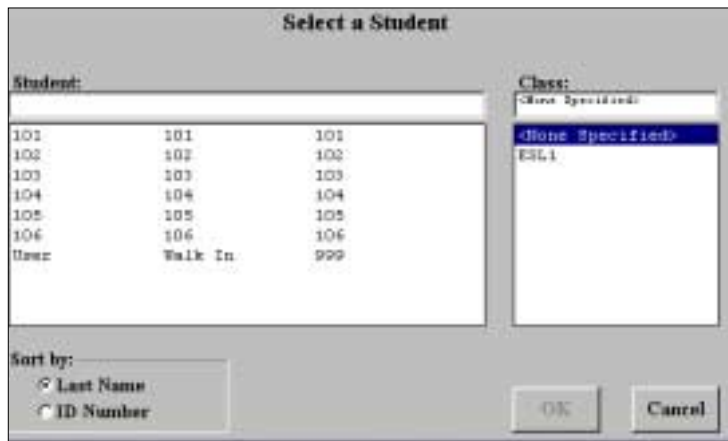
Select a Student

Student:

| | | |
|---|---|---|
| 101 | 101 | 101 |
| 102 | 102 | 102 |
| 103 | 103 | 103 |
| 104 | 104 | 104 |
| 105 | 105 | 105 |
| 106 | 106 | 106 |
| User | Walk In | 999 |

Class:
<None Specified>

<None Specified>
ESL1

Sort by:
Last Name
ID Number

OK
Cancel